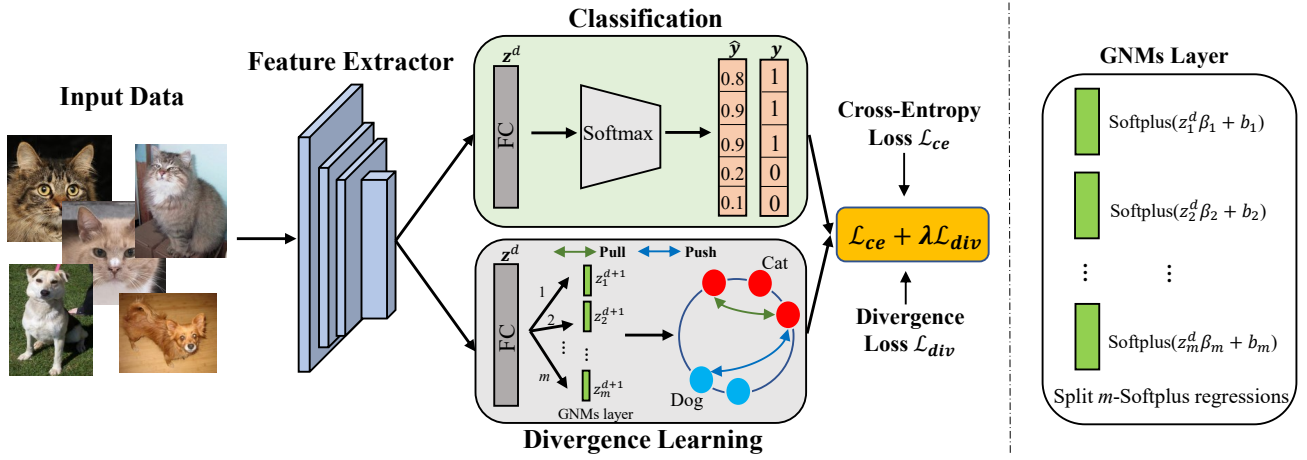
Input Data

Feature Extractor

Classification

$z^d$

FC

Softmax

$\hat{y}$

$y$

| 0.8 | 1 |
|---|---|
| 0.9 | 1 |
| 0.9 | 1 |
| 0.2 | 0 |
| 0.1 | 0 |

Cross-Entropy Loss $\mathcal{L}_{ce}$

$\mathcal{L}_{ce} + \lambda\mathcal{L}_{div}$

Divergence Loss $\mathcal{L}_{div}$

$z^d$

FC

Pull

Push

1

2

⋮

$m$

$z_1^{d+1}$

$z_2^{d+1}$

⋮

$z_m^{d+1}$

GNMs layer

Cat

Dog

Divergence Learning

GNMs Layer

Softplus($z_1^d\beta_1 + b_1$)

Softplus($z_2^d\beta_2 + b_2$)

⋮ ⋮

Softplus($z_m^d\beta_m + b_m$)

Split $m$-Softplus regressions